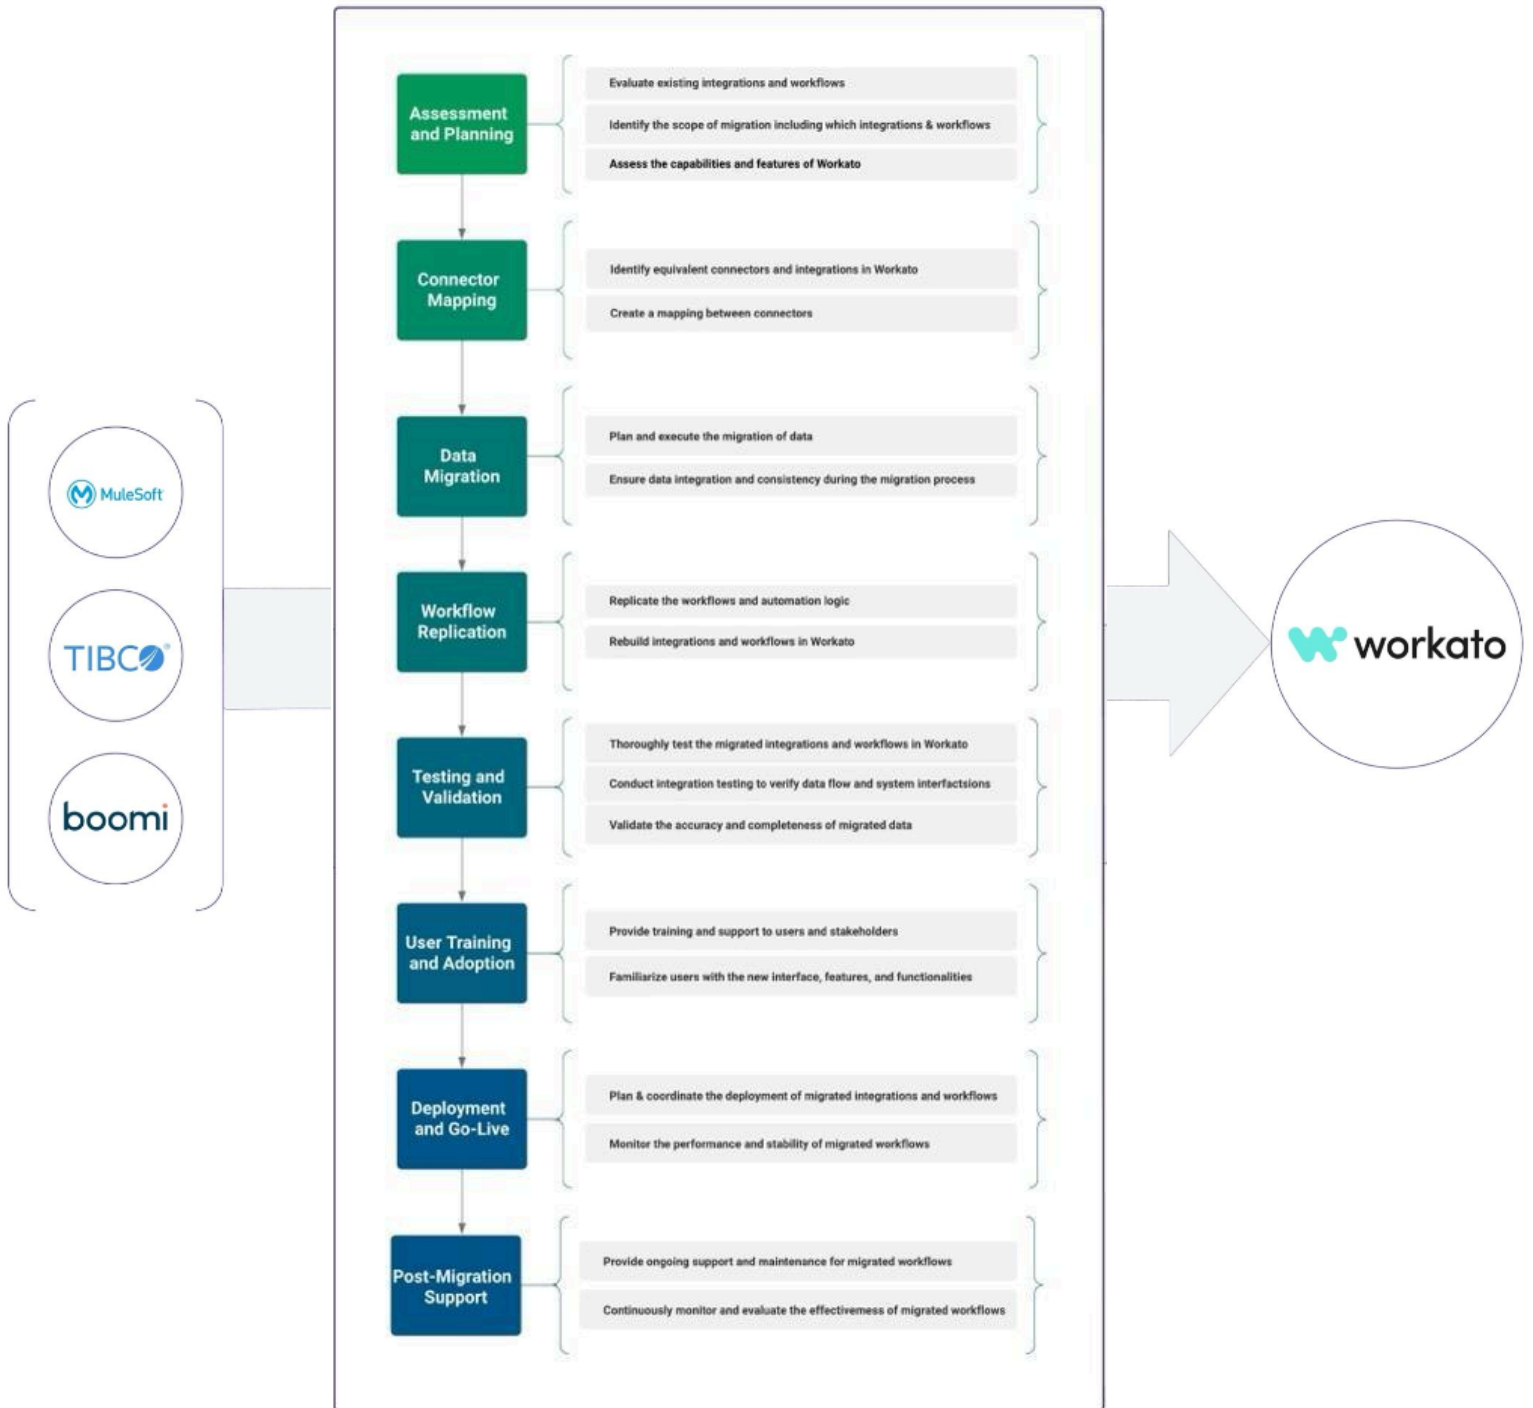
MuleSoft

TIBCO

boomi

Assessment and Planning

Evaluate existing integrations and workflows

Identify the scope of migration including which integrations & workflows

Assess the capabilities and features of Workato

Connector Mapping

Identify equivalent connectors and integrations in Workato

Create a mapping between connectors

Data Migration

Plan and execute the migration of data

Ensure data integration and consistency during the migration process

Workflow Replication

Replicate the workflows and automation logic

Rebuild integrations and workflows in Workato

Testing and Validation

Thoroughly test the migrated integrations and workflows in Workato

Conduct integration testing to verify data flow and system interfactsions

Validate the accuracy and completeness of migrated data

User Training and Adoption

Provide training and support to users and stakeholders

Familiarize users with the new interface, features, and functionalities

Deployment and Go-Live

Plan & coordinate the deployment of migrated integrations and workflows

Monitor the performance and stability of migrated workflows

Post-Migration Support

Provide ongoing support and maintenance for migrated workflows

Continuously monitor and evaluate the effectivemess of migrated workflows

workato